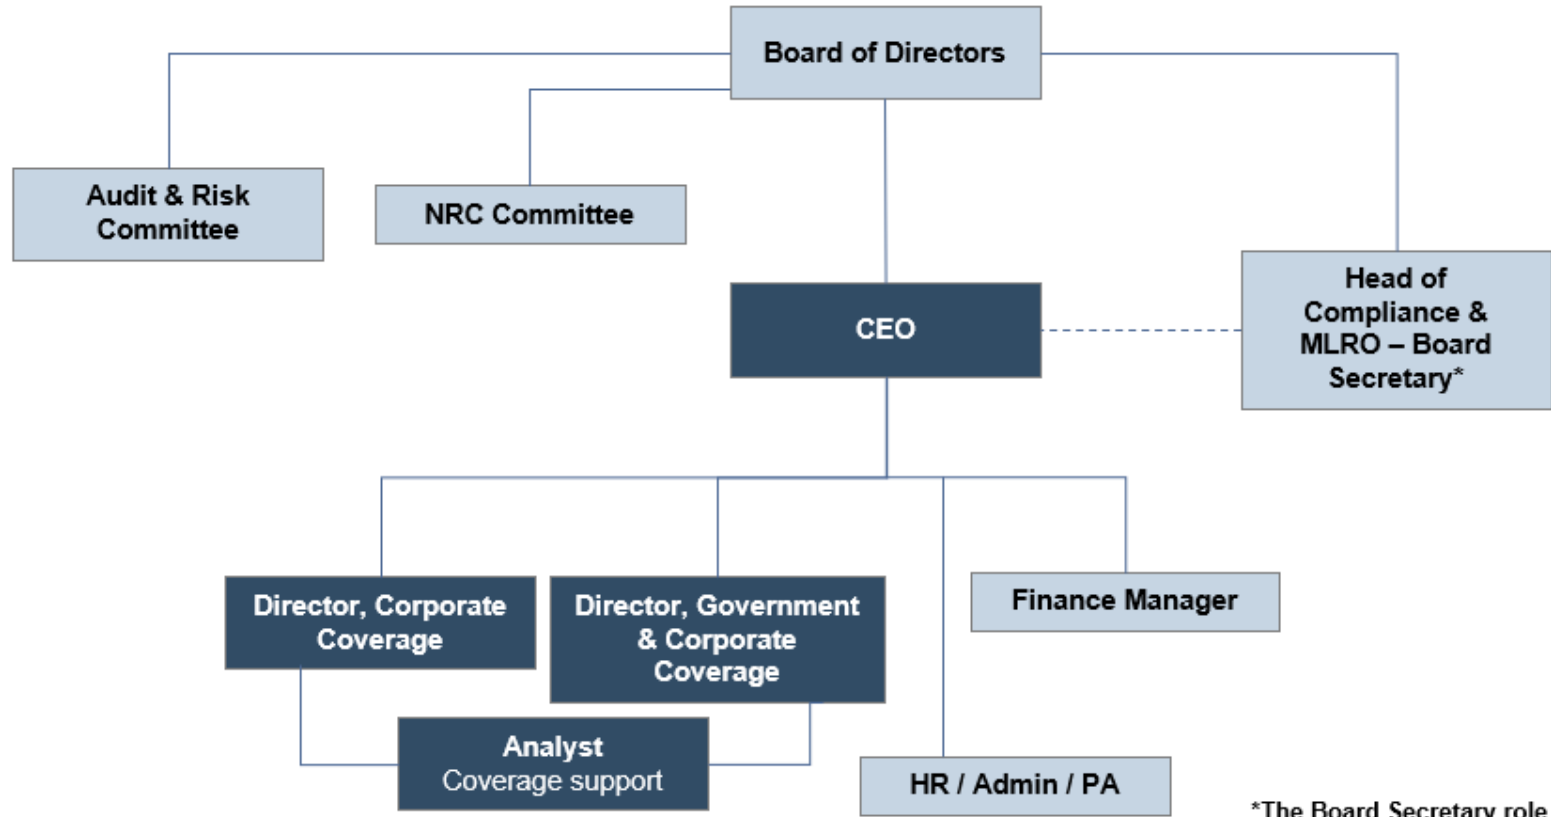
Board of Directors

Audit & Risk Committee

NRC Committee

Head of Compliance & MLRO – Board Secretary*

CEO

Director, Corporate Coverage

Director, Government & Corporate Coverage

Finance Manager

Analyst
Coverage support

HR / Admin / PA

*The Board Secretary role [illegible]